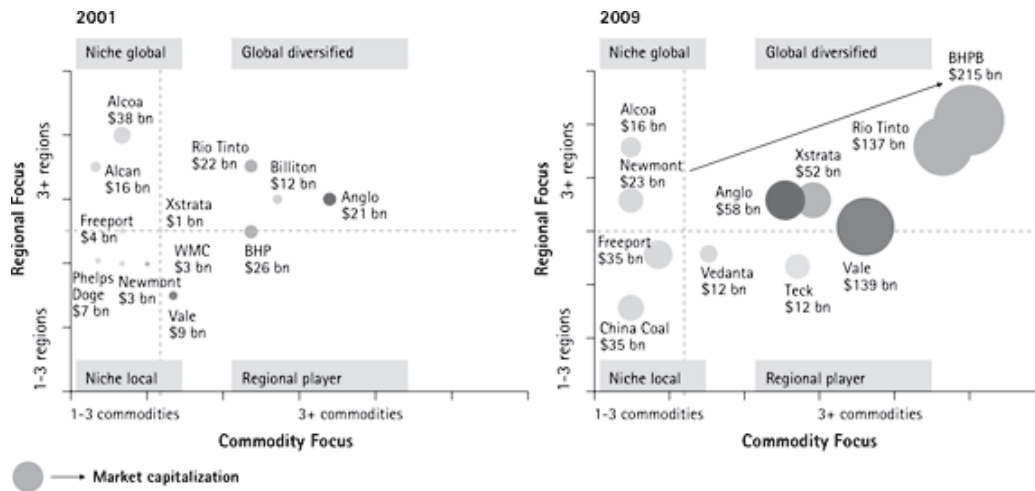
2001

Niche global

Global diversified

Alcoa $38 bn

Alcan $16 bn

Rio Tinto $22 bn

Billiton $12 bn

Anglo $21 bn

Xstrata $1 bn

Freeport $4 bn

WMC $3 bn

BHP $26 bn

Phelps Doge $7 bn

Newmont $3 bn

Vale $9 bn

Niche local

Regional player

3+ regions

1-3 regions

Regional Focus

1-3 commodities

3+ commodities

Commodity Focus

2009

Niche global

Global diversified

BHPB $215 bn

Alcoa $16 bn

Rio Tinto $137 bn

Newmont $23 bn

Xstrata $52 bn

Anglo $58 bn

Freeport $35 bn

Vedanta $12 bn

Vale $139 bn

Teck $12 bn

China Coal $35 bn

Niche local

Regional player

3+ regions

1-3 regions

Regional Focus

1-3 commodities

3+ commodities

Commodity Focus

Market capitalization